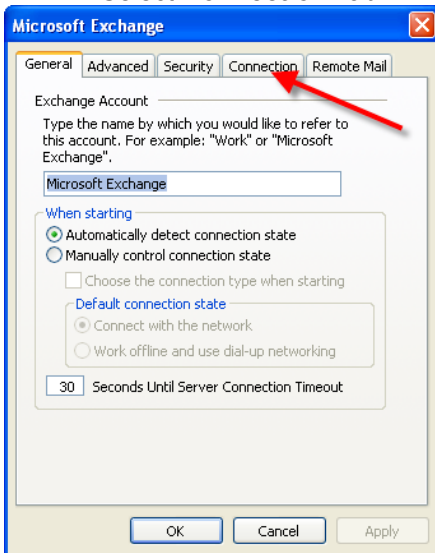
Microsoft Exchange

General | Advanced | Security | Connection | Remote Mail

Exchange Account

Type the name by which you would like to refer to this account. For example: "Work" or "Microsoft Exchange".

Microsoft Exchange

When starting

Automatically detect connection state

Manually control connection state

Choose the connection type when starting

Default connection state

Connect with the network

Work offline and use dial-up networking

30 Seconds Until Server Connection Timeout

OK | Cancel | Apply